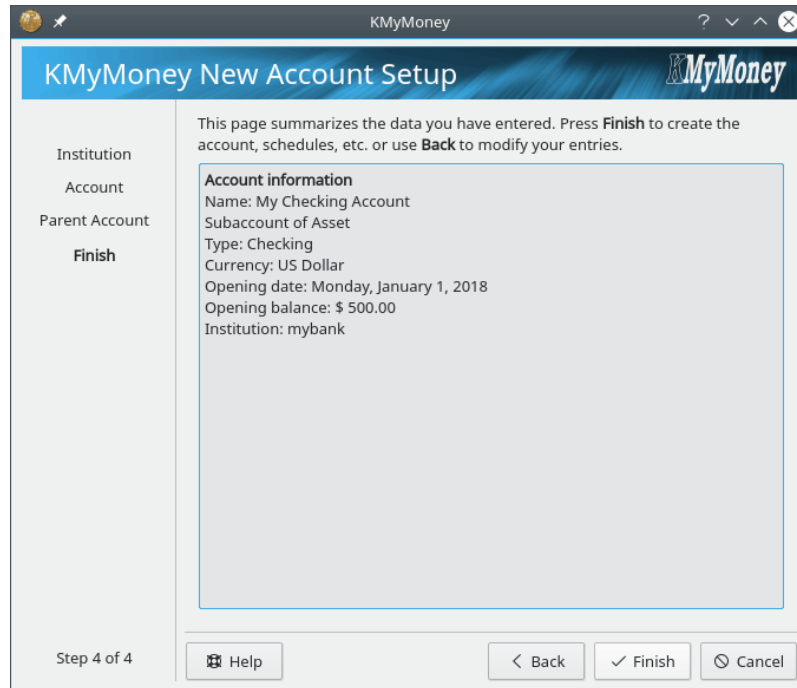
KMyMoney

KMyMoney New Account Setup

KMyMoney

Institution
Account
Parent Account
Finish

This page summarizes the data you have entered. Press **Finish** to create the account, schedules, etc. or use **Back** to modify your entries.

**Account information**
Name: My Checking Account
Subaccount of Asset
Type: Checking
Currency: US Dollar
Opening date: Monday, January 1, 2018
Opening balance: $ 500.00
Institution: mybank

Step 4 of 4

Help

Back

Finish

Cancel